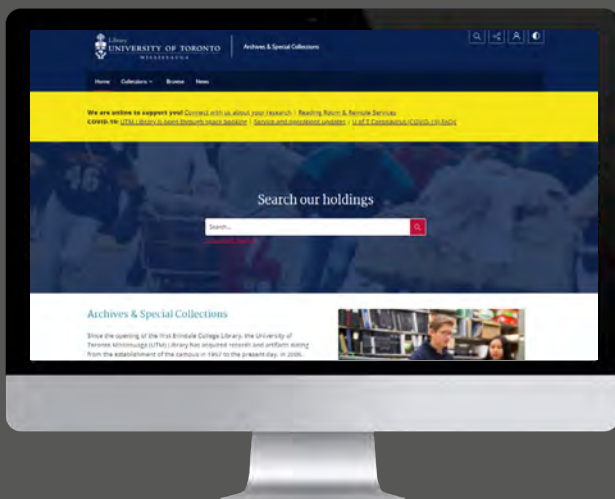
Library
UNIVERSITY OF TORONTO
MISSISSAUGA

Archives & Special Collections

Home Collections Browse News

We are online to support you! Connect with us about your research | Reading Room & Remote Services
COVID-19: UTM Library is open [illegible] | Service and operations updates | U of T Coronavirus (COVID-19) FAQs

Search our holdings

Search...

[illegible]

Archives & Special Collections

Since the opening of the first Erindale College Library, the University of Toronto Mississauga (UTM) Library has acquired records and artifacts dating from the establishment of the campus in 1967 to the present day. In 2006,